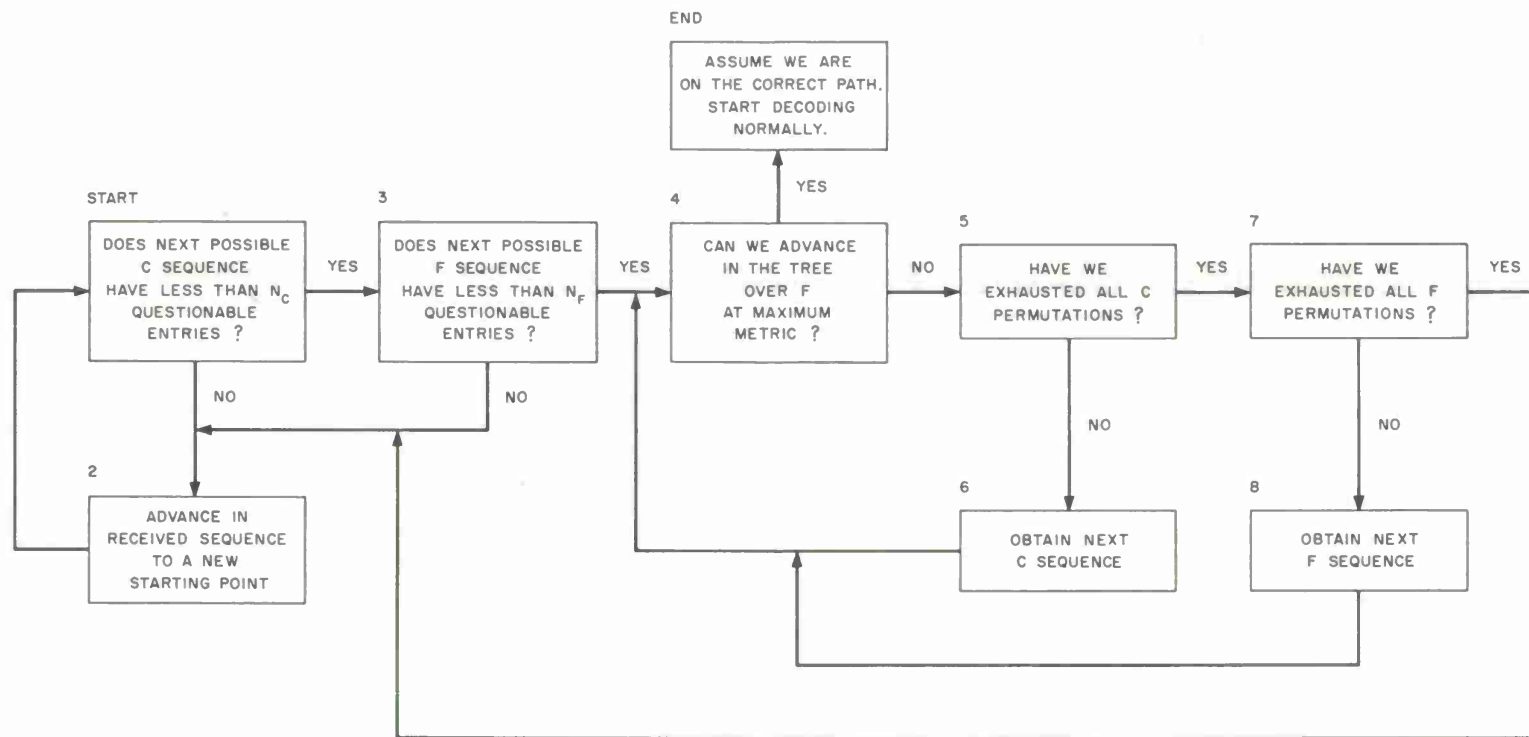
END

ASSUME WE ARE ON THE CORRECT PATH. START DECODING NORMALLY.

YES

START

DOES NEXT POSSIBLE C SEQUENCE HAVE LESS THAN $N_C$ QUESTIONABLE ENTRIES ?

YES

3

DOES NEXT POSSIBLE F SEQUENCE HAVE LESS THAN $N_F$ QUESTIONABLE ENTRIES ?

YES

4

CAN WE ADVANCE IN THE TREE OVER F AT MAXIMUM METRIC ?

NO

5

HAVE WE EXHAUSTED ALL C PERMUTATIONS ?

YES

7

HAVE WE EXHAUSTED ALL F PERMUTATIONS ?

YES

NO

NO

NO

NO

2

ADVANCE IN RECEIVED SEQUENCE TO A NEW STARTING POINT

6

OBTAIN NEXT C SEQUENCE

8

OBTAIN NEXT F SEQUENCE